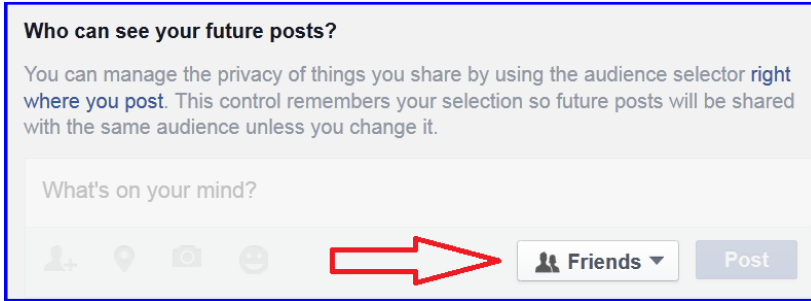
Who can see your future posts?

You can manage the privacy of things you share by using the audience selector right where you post. This control remembers your selection so future posts will be shared with the same audience unless you change it.

What's on your mind?

Friends

Post